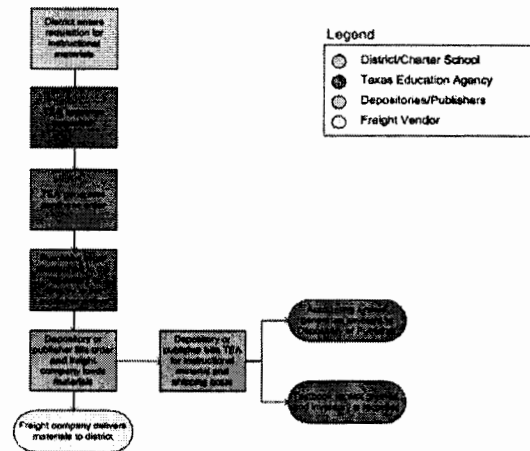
District enters requisition for instructional materials

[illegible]

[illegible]

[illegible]

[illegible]

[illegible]

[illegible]

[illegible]

Freight company delivers materials to district

Legend

District/Charter School

Texas Education Agency

Depositories/Publishers

Freight Vendor